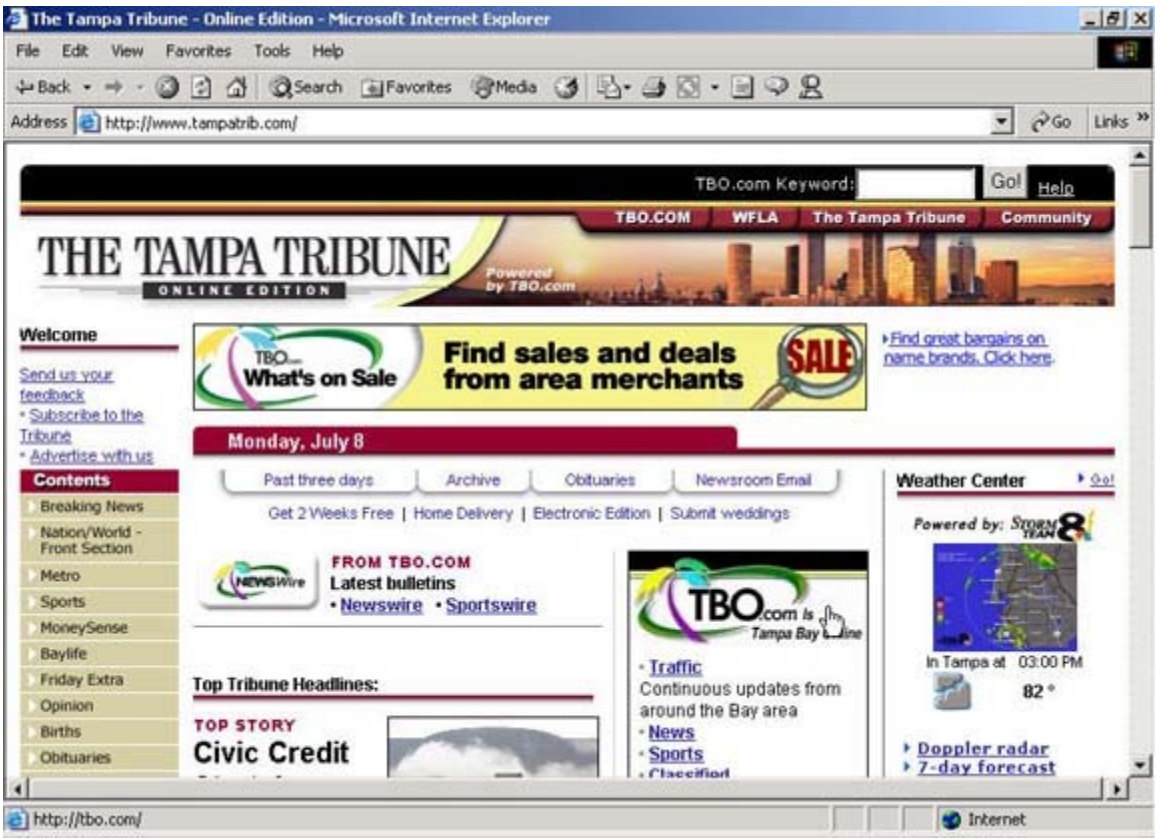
The Tampa Tribune - Online Edition - Microsoft Internet Explorer

File Edit View Favorites Tools Help

Back Search Favorites Media

Address http://www.tampatrib.com/ Go Links

TBO.com Keyword: Go! Help

TBO.COM WFLA The Tampa Tribune Community

THE TAMPA TRIBUNE
ONLINE EDITION

Powered by TBO.com

Welcome

Send us your feedback
• Subscribe to the Tribune
• Advertise with us

Contents

Breaking News
Nation/World - Front Section
Metro
Sports
MoneySense
Baylife
Friday Extra
Opinion
Births
Obituaries

TBO.com What's on Sale
Find sales and deals from area merchants
SALE

Find great bargains on name brands. Click here.

Monday, July 8

Past three days | Archive | Obituaries | Newsroom Email

Get 2 Weeks Free | Home Delivery | Electronic Edition | Submit weddings

NEWSWire
FROM TBO.COM
Latest bulletins
• Newswire • Sportswire

Top Tribune Headlines:

TOP STORY
Civic Credit

TBO.com is Tampa Bay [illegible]line

• Traffic
Continuous updates from around the Bay area
• News
• Sports
• Classified

Weather Center Go!

Powered by: STORM TEAM 8

In Tampa at 03:00 PM
82 °

• Doppler radar
• 7-day forecast

http://tbo.com/ Internet